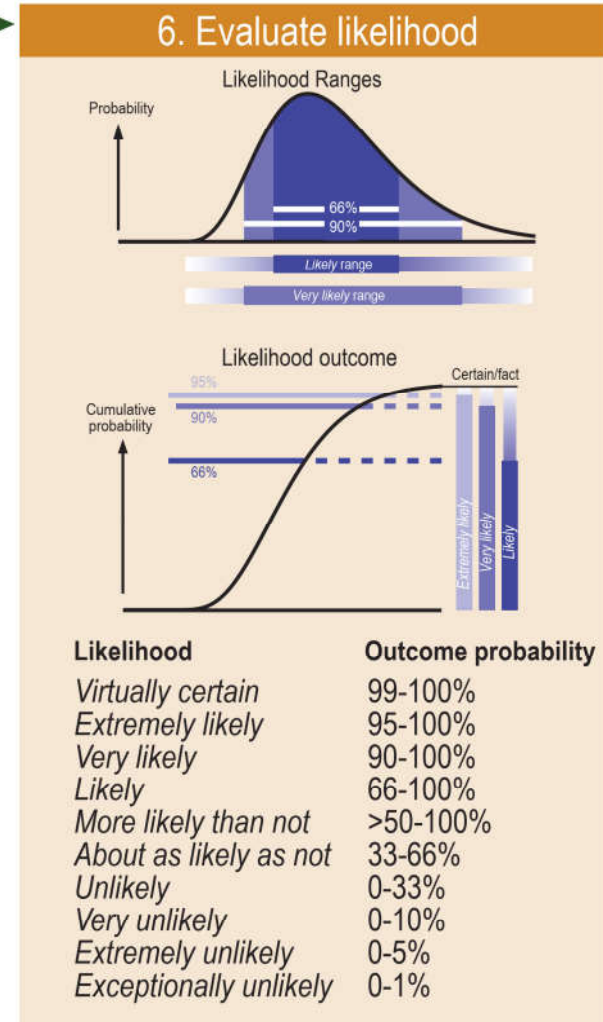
6. Evaluate likelihood

Likelihood Ranges

Probability

66%

90%

*Likely* range

*Very likely* range

Likelihood outcome

Cumulative probability

95%

90%

66%

Certain/fact

*Extremely likely*

*Very likely*

*Likely*

| Likelihood | Outcome probability |
|---|---|
| *Virtually certain* | 99-100% |
| *Extremely likely* | 95-100% |
| *Very likely* | 90-100% |
| *Likely* | 66-100% |
| *More likely than not* | >50-100% |
| *About as likely as not* | 33-66% |
| *Unlikely* | 0-33% |
| *Very unlikely* | 0-10% |
| *Extremely unlikely* | 0-5% |
| *Exceptionally unlikely* | 0-1% |